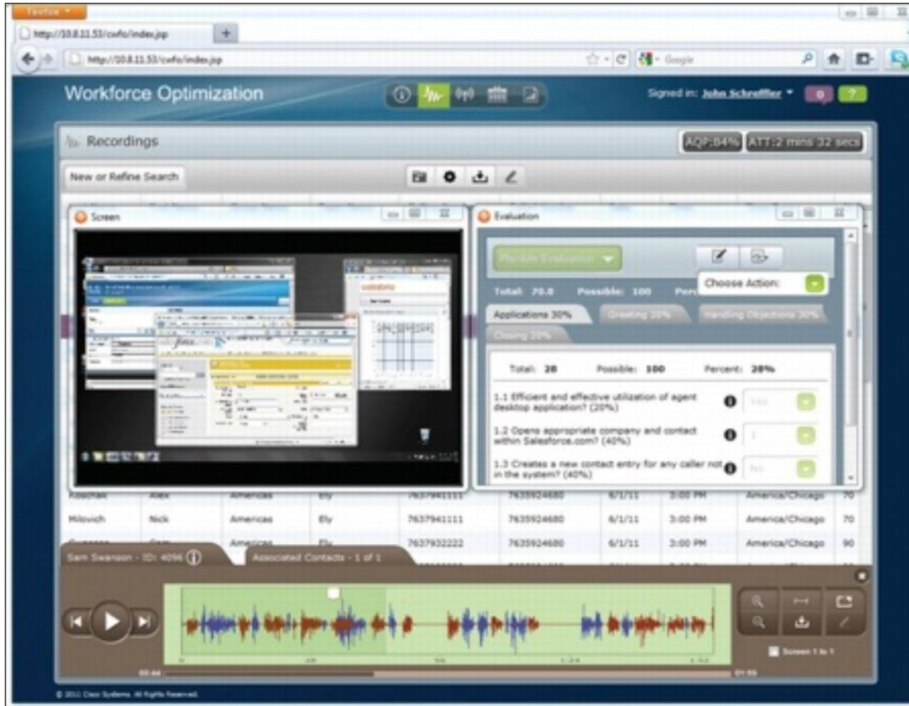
Firefox
http://10.8.11.53/cwfo/index.jsp
http://10.8.11.53/cwfo/index.jsp
Google

Workforce Optimization
Signed in: John Schreffler

Recordings
AQP:84% ATT:2 mins 32 secs
New or Refine Search

Screen

Evaluation
Flexible Evaluation
Choose Action:
Total: 70.8 Possible: 100 Perc
Applications 30% Greeting 20% Handling Objections 30%
Closing 20%

Total: 28 Possible: 100 Percent: 28%
1.1 Efficient and effective utilization of agent desktop application? (20%) Yes
1.2 Opens appropriate company and contact within Salesforce.com? (40%) 1
1.3 Creates a new contact entry for any caller not in the system? (40%) No

| Koschek | Alex | Americas | Ely | 7637941111 | 7635924680 | 6/1/11 | 3:00 PM | America/Chicago | 70 |
|---|---|---|---|---|---|---|---|---|---|
| Milovich | Nick | Americas | Ely | 7637941111 | 7635924680 | 6/1/11 | 3:00 PM | America/Chicago | 70 |
| Swanson | Sam | Americas | Ely | 7637932222 | 7635924680 | 6/1/11 | 3:00 PM | America/Chicago | 90 |

Sam Swanson - ID: 4096
Associated Contacts - 1 of 1

00:44
01:59
Screen 1 to 1

© 2011 Cisco Systems. All Rights Reserved.